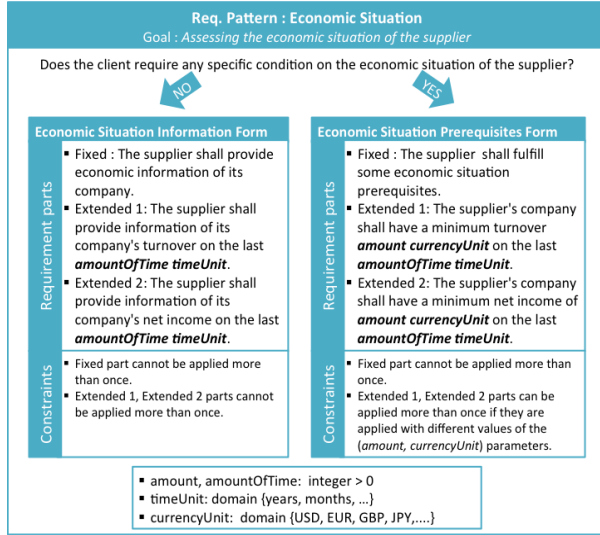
Req. Pattern : Economic Situation
Goal : Assessing the economic situation of the supplier

Does the client require any specific condition on the economic situation of the supplier?

NO

YES

Economic Situation Information Form

Requirement parts

- Fixed : The supplier shall provide economic information of its company.
- Extended 1: The supplier shall provide information of its company's turnover on the last ***amountOfTime timeUnit***.
- Extended 2: The supplier shall provide information of its company's net income on the last ***amountOfTime timeUnit***.

Constraints

- Fixed part cannot be applied more than once.
- Extended 1, Extended 2 parts cannot be applied more than once.

Economic Situation Prerequisites Form

Requirement parts

- Fixed : The supplier shall fulfill some economic situation prerequisites.
- Extended 1: The supplier's company shall have a minimum turnover ***amount currencyUnit*** on the last ***amountOfTime timeUnit***.
- Extended 2: The supplier's company shall have a minimum net income of ***amount currencyUnit*** on the last ***amountOfTime timeUnit***.

Constraints

- Fixed part cannot be applied more than once.
- Extended 1, Extended 2 parts can be applied more than once if they are applied with different values of the (*amount, currencyUnit*) parameters.

- amount, amountOfTime: integer > 0
- timeUnit: domain {years, months, ...}
- currencyUnit: domain {USD, EUR, GBP, JPY,....}